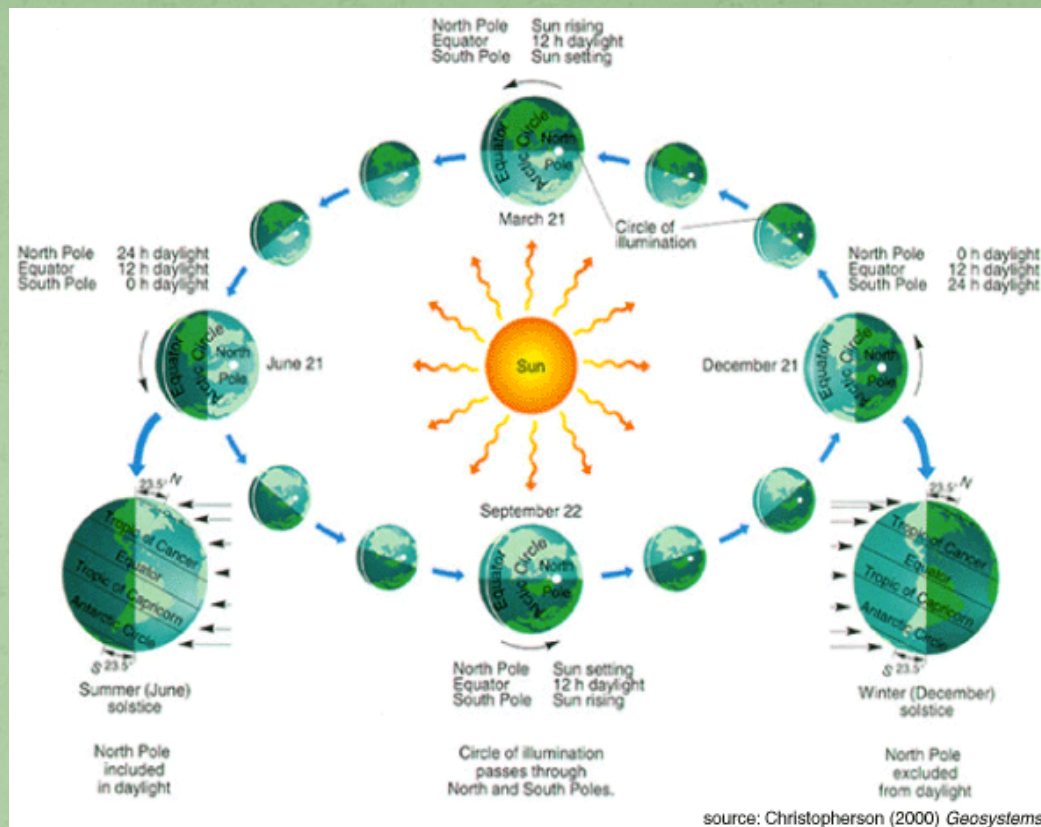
North Pole Sun rising
Equator 12 h daylight
South Pole Sun setting

Equator
Arctic Circle
North Pole
March 21

Circle of illumination

North Pole 24 h daylight
Equator 12 h daylight
South Pole 0 h daylight

North Pole 0 h daylight
Equator 12 h daylight
South Pole 24 h daylight

Equator
Arctic Circle
North Pole
June 21

Sun

December 21
Equator
Arctic Circle
North Pole

23.5° N
Tropic of Cancer
Equator
Tropic of Capricorn
Antarctic Circle
S 23.5°

September 22
Equator
Arctic Circle
North Pole

23.5° N
Tropic of Cancer
Equator
Tropic of Capricorn
Antarctic Circle
S 23.5°

North Pole Sun setting
Equator 12 h daylight
South Pole Sun rising

Summer (June) solstice

Winter (December) solstice

North Pole included in daylight

Circle of illumination passes through North and South Poles.

North Pole excluded from daylight

source: Christopherson (2000) Geosystems